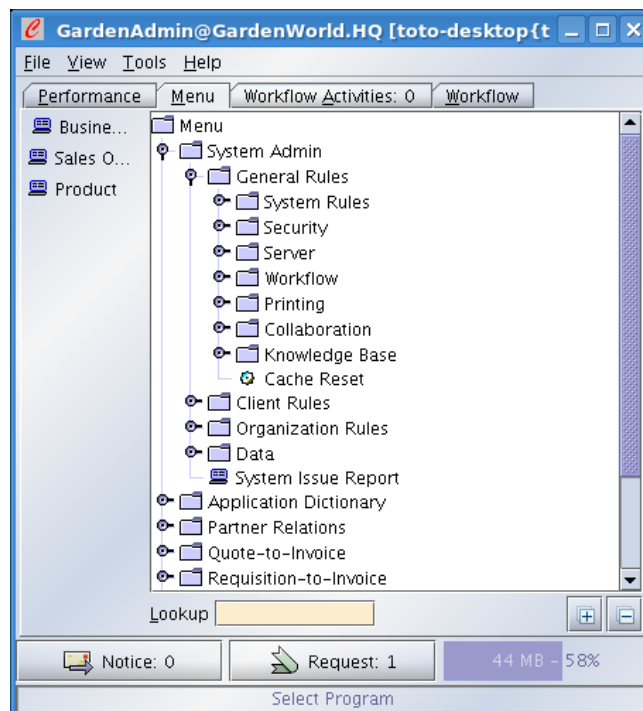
GardenAdmin@GardenWorld.HQ [toto-desktop{t

File View Tools Help

Performance | Menu | Workflow Activities: 0 | Workflow

Busine...
Sales O...
Product

Menu
System Admin
General Rules
System Rules
Security
Server
Workflow
Printing
Collaboration
Knowledge Base
Cache Reset
Client Rules
Organization Rules
Data
System Issue Report
Application Dictionary
Partner Relations
Quote-to-Invoice
Requisition-to-Invoice

Lookup

Notice: 0
Request: 1
44 MB - 58%

Select Program